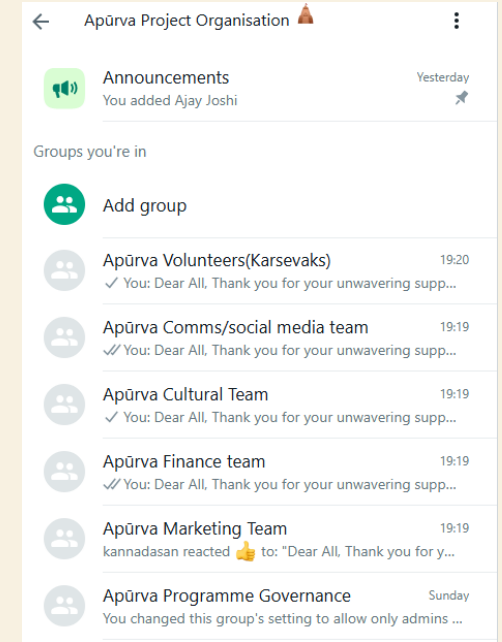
Apūrva Project Organisation 🛕

Announcements
You added Ajay Joshi
Yesterday

Groups you're in

Add group

Apūrva Volunteers(Karsevaks)
✓ You: Dear All, Thank you for your unwavering supp...
19:20

Apūrva Comms/social media team
✓✓ You: Dear All, Thank you for your unwavering supp...
19:19

Apūrva Cultural Team
✓ You: Dear All, Thank you for your unwavering supp...
19:19

Apūrva Finance team
✓✓ You: Dear All, Thank you for your unwavering supp...
19:19

Apūrva Marketing Team
kannadasan reacted 👍 to: "Dear All, Thank you for y...
19:19

Apūrva Programme Governance
You changed this group's setting to allow only admins ...
Sunday